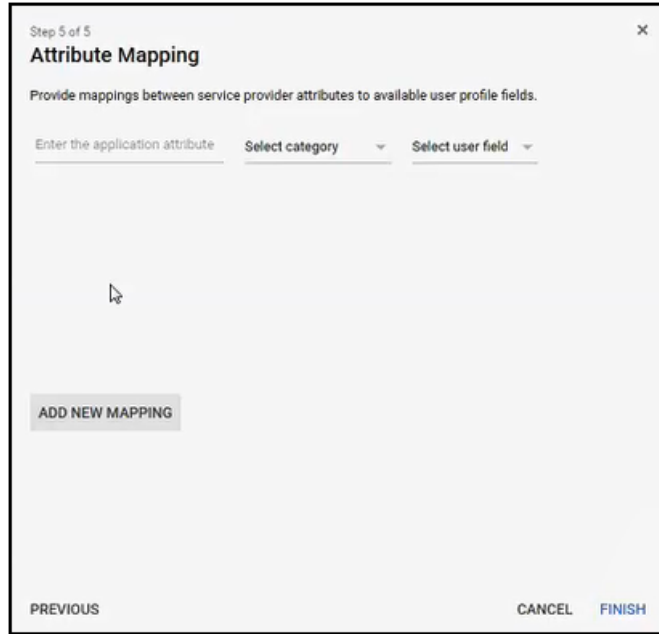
Step 5 of 5

×

Attribute Mapping

Provide mappings between service provider attributes to available user profile fields.

Enter the application attribute

Select category

Select user field

ADD NEW MAPPING

PREVIOUS

CANCEL

FINISH